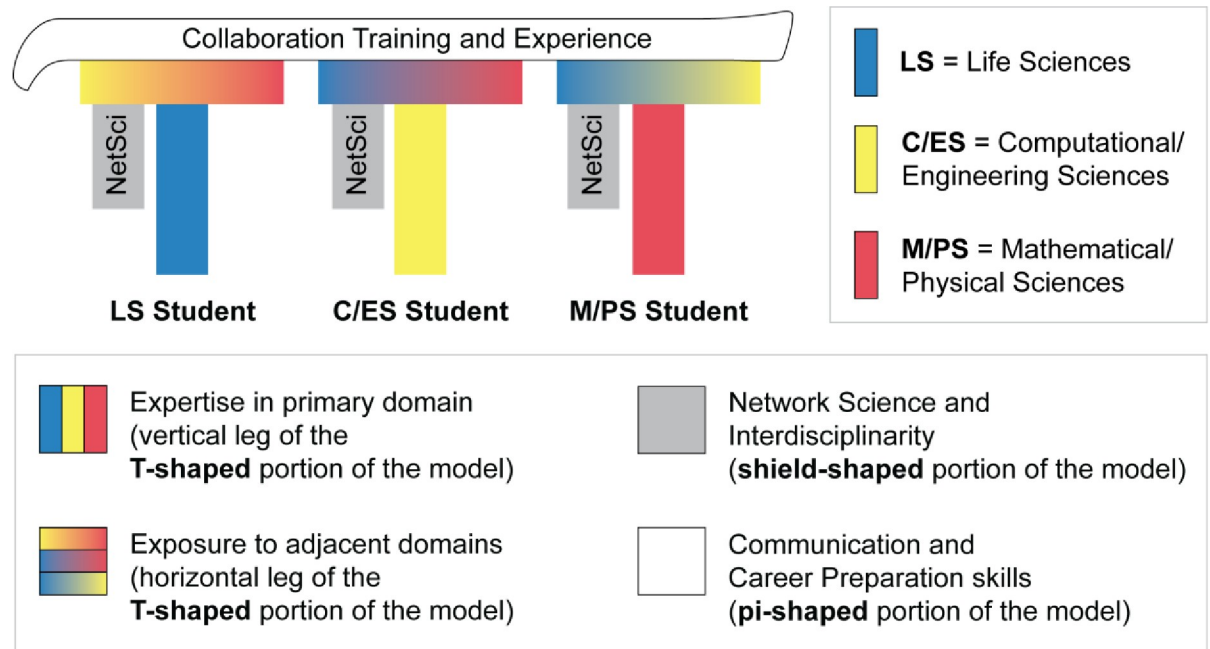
Collaboration Training and Experience

NetSci

NetSci

NetSci

LS Student

C/ES Student

M/PS Student

**LS** = Life Sciences

**C/ES** = Computational/ Engineering Sciences

**M/PS** = Mathematical/ Physical Sciences

Expertise in primary domain (vertical leg of the **T-shaped** portion of the model)

Network Science and Interdisciplinarity (**shield-shaped** portion of the model)

Exposure to adjacent domains (horizontal leg of the **T-shaped** portion of the model)

Communication and Career Preparation skills (**pi-shaped** portion of the model)